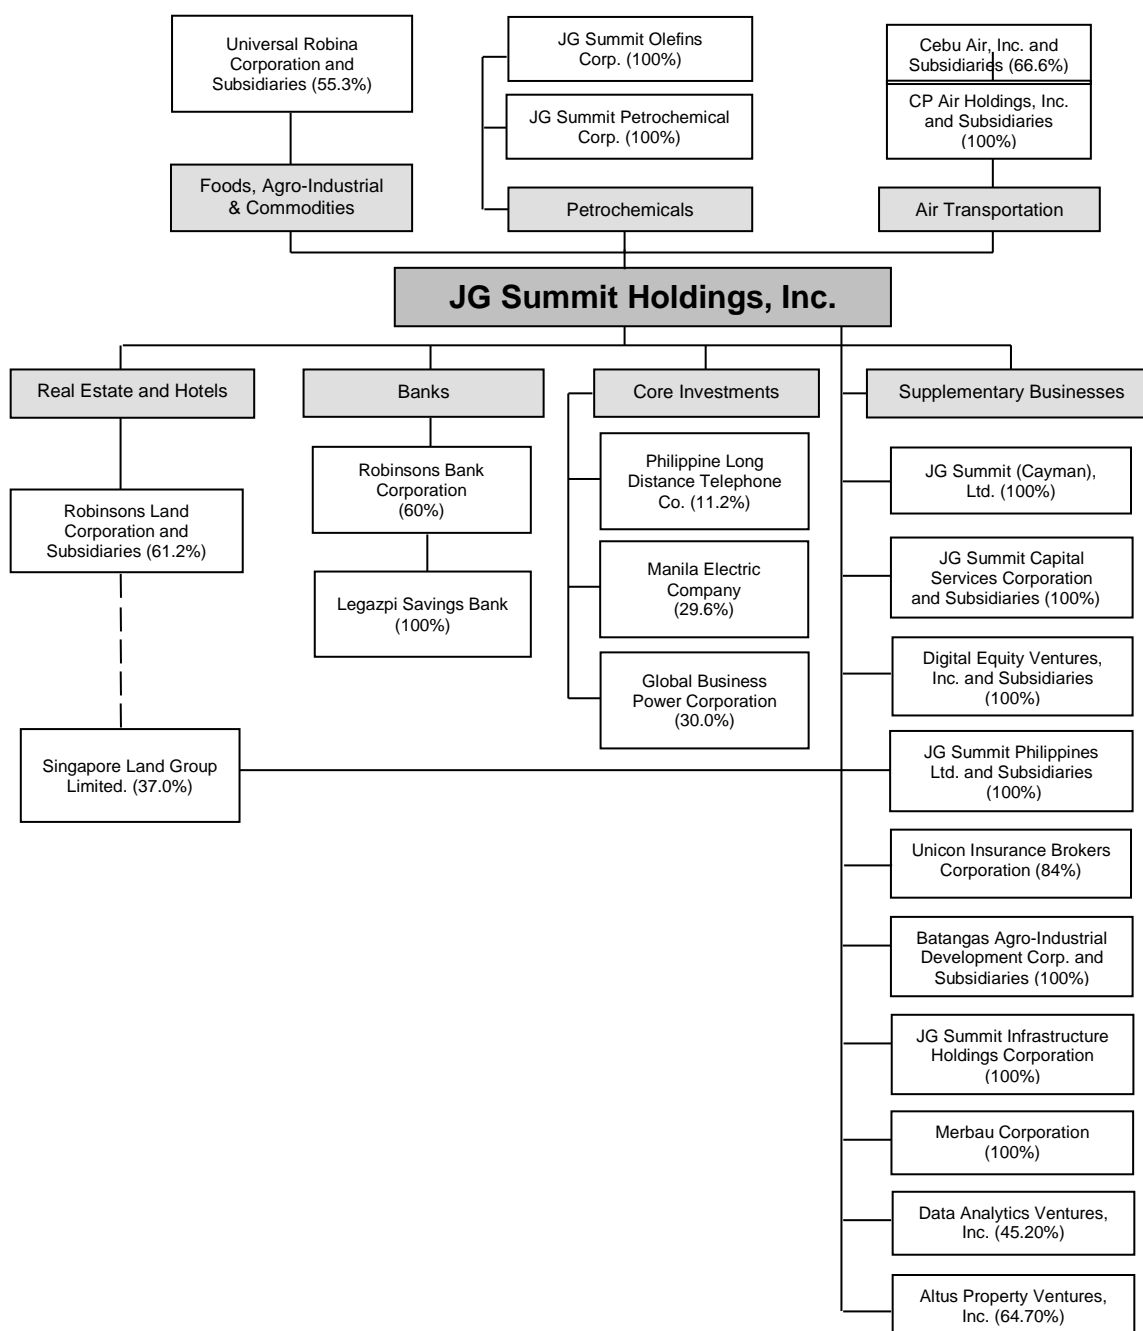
Universal Robina Corporation and Subsidiaries (55.3%)

Foods, Agro-Industrial & Commodities

JG Summit Olefins Corp. (100%)

JG Summit Petrochemical Corp. (100%)

Petrochemicals

Cebu Air, Inc. and Subsidiaries (66.6%)

CP Air Holdings, Inc. and Subsidiaries (100%)

Air Transportation

JG Summit Holdings, Inc.

Real Estate and Hotels

Robinsons Land Corporation and Subsidiaries (61.2%)

Singapore Land Group Limited. (37.0%)

Banks

Robinsons Bank Corporation (60%)

Legazpi Savings Bank (100%)

Core Investments

Philippine Long Distance Telephone Co. (11.2%)

Manila Electric Company (29.6%)

Global Business Power Corporation (30.0%)

Supplementary Businesses

JG Summit (Cayman), Ltd. (100%)

JG Summit Capital Services Corporation and Subsidiaries (100%)

Digital Equity Ventures, Inc. and Subsidiaries (100%)

JG Summit Philippines Ltd. and Subsidiaries (100%)

Unicon Insurance Brokers Corporation (84%)

Batangas Agro-Industrial Development Corp. and Subsidiaries (100%)

JG Summit Infrastructure Holdings Corporation (100%)

Merbau Corporation (100%)

Data Analytics Ventures, Inc. (45.20%)

Altus Property Ventures, Inc. (64.70%)